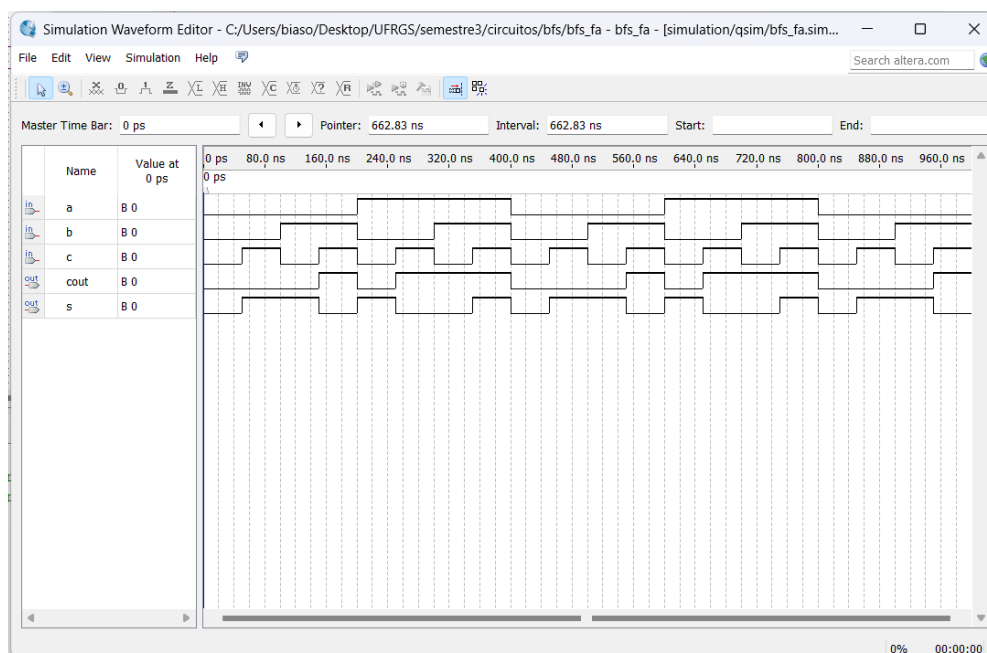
Simulation Waveform Editor - C:/Users/biaso/Desktop/UFRGS/semestre3/circuitos/bfs/bfs_fa - bfs_fa - [simulation/qsim/bfs_fa.sim...

File Edit View Simulation Help

Search altera.com

Master Time Bar: 0 ps

Pointer: 662.83 ns

Interval: 662.83 ns

Start:

End:

| | Name | Value at 0 ps |
|---|---|---|
| in | a | B 0 |
| in | b | B 0 |
| in | c | B 0 |
| out | cout | B 0 |
| out | s | B 0 |

0 ps 80.0 ns 160.0 ns 240.0 ns 320.0 ns 400.0 ns 480.0 ns 560.0 ns 640.0 ns 720.0 ns 800.0 ns 880.0 ns 960.0 ns

0 ps

0% 00:00:00